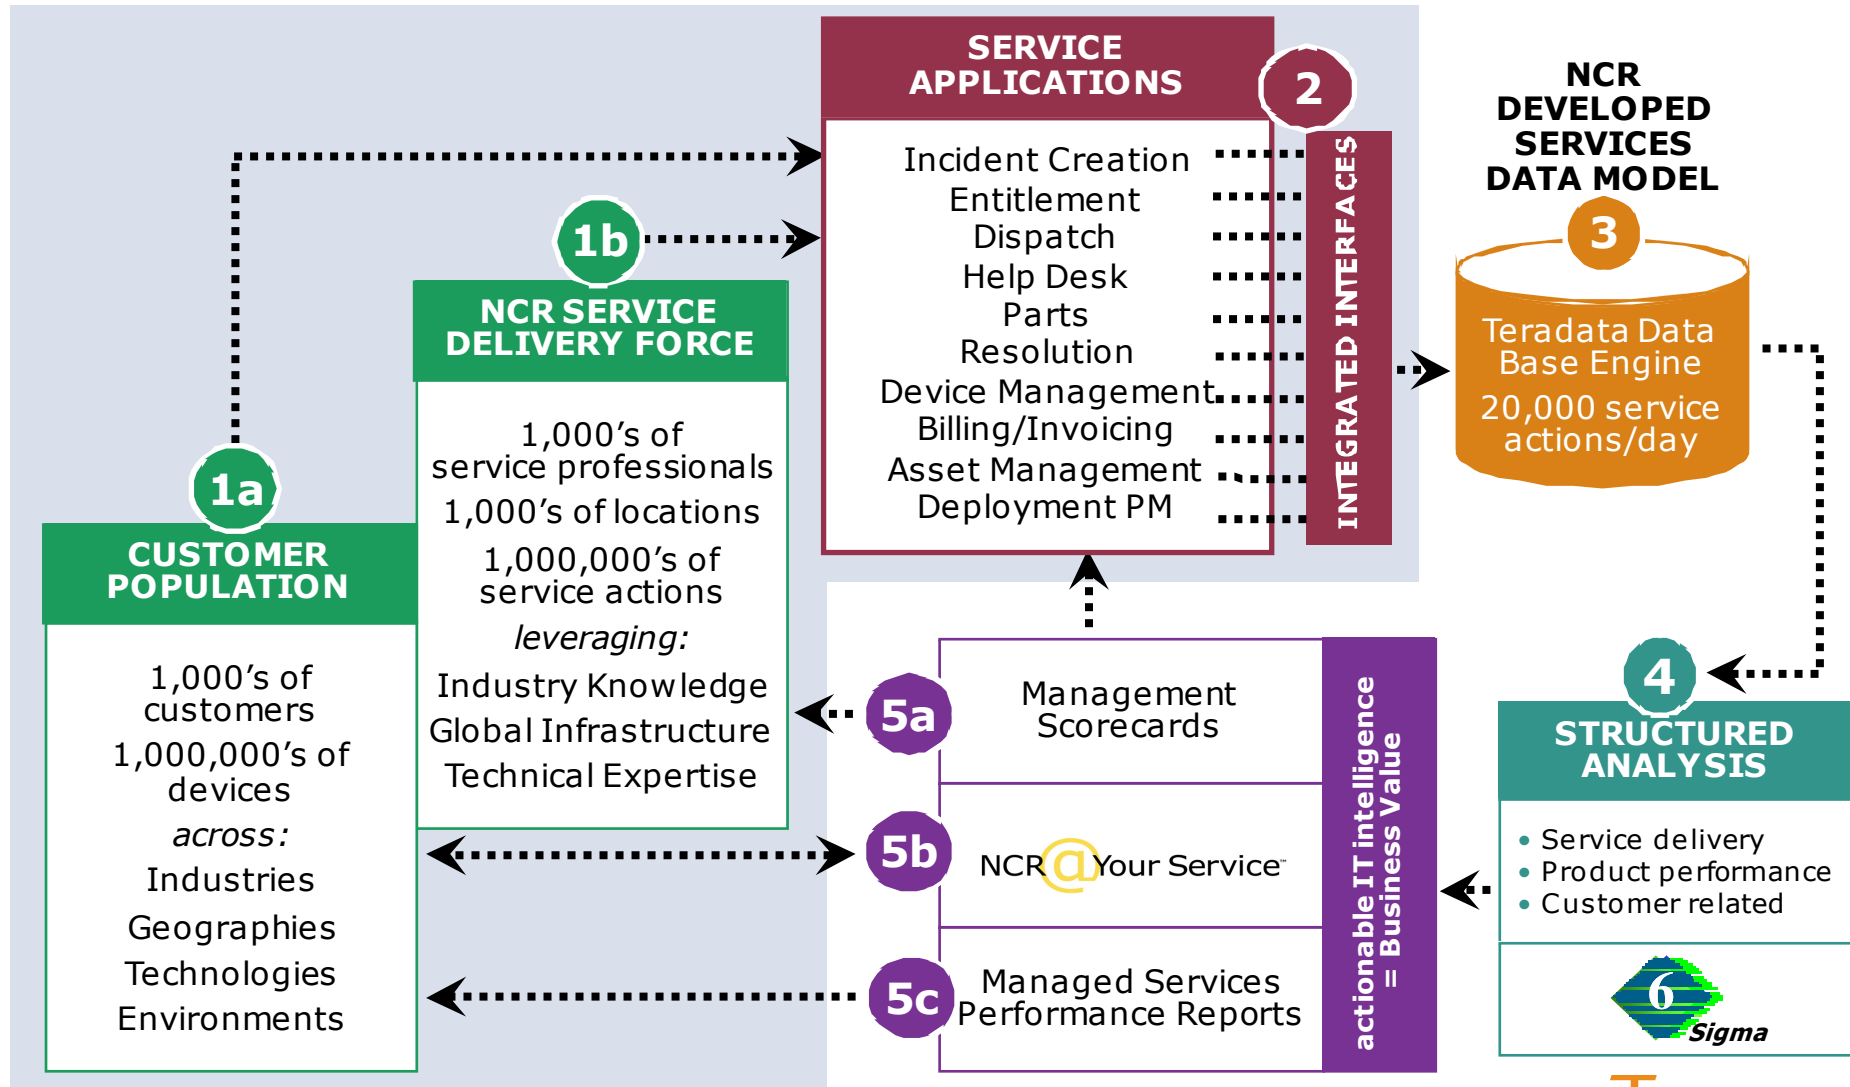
SERVICE APPLICATIONS

2

Incident Creation
Entitlement
Dispatch
Help Desk
Parts
Resolution
Device Management
Billing/Invoicing
Asset Management
Deployment PM

INTEGRATED INTERFACES

NCR DEVELOPED SERVICES DATA MODEL

3

Teradata Data Base Engine
20,000 service actions/day

1b

NCR SERVICE DELIVERY FORCE

1,000's of service professionals
1,000's of locations
1,000,000's of service actions
*leveraging:*
Industry Knowledge
Global Infrastructure
Technical Expertise

1a

CUSTOMER POPULATION

1,000's of customers
1,000,000's of devices
*across:*
Industries
Geographies
Technologies
Environments

5a

Management Scorecards

5b

NCR@Your Service

5c

Managed Services Performance Reports

actionable IT intelligence = Business Value

4

STRUCTURED ANALYSIS

• Service delivery
• Product performance
• Customer related

6 Sigma